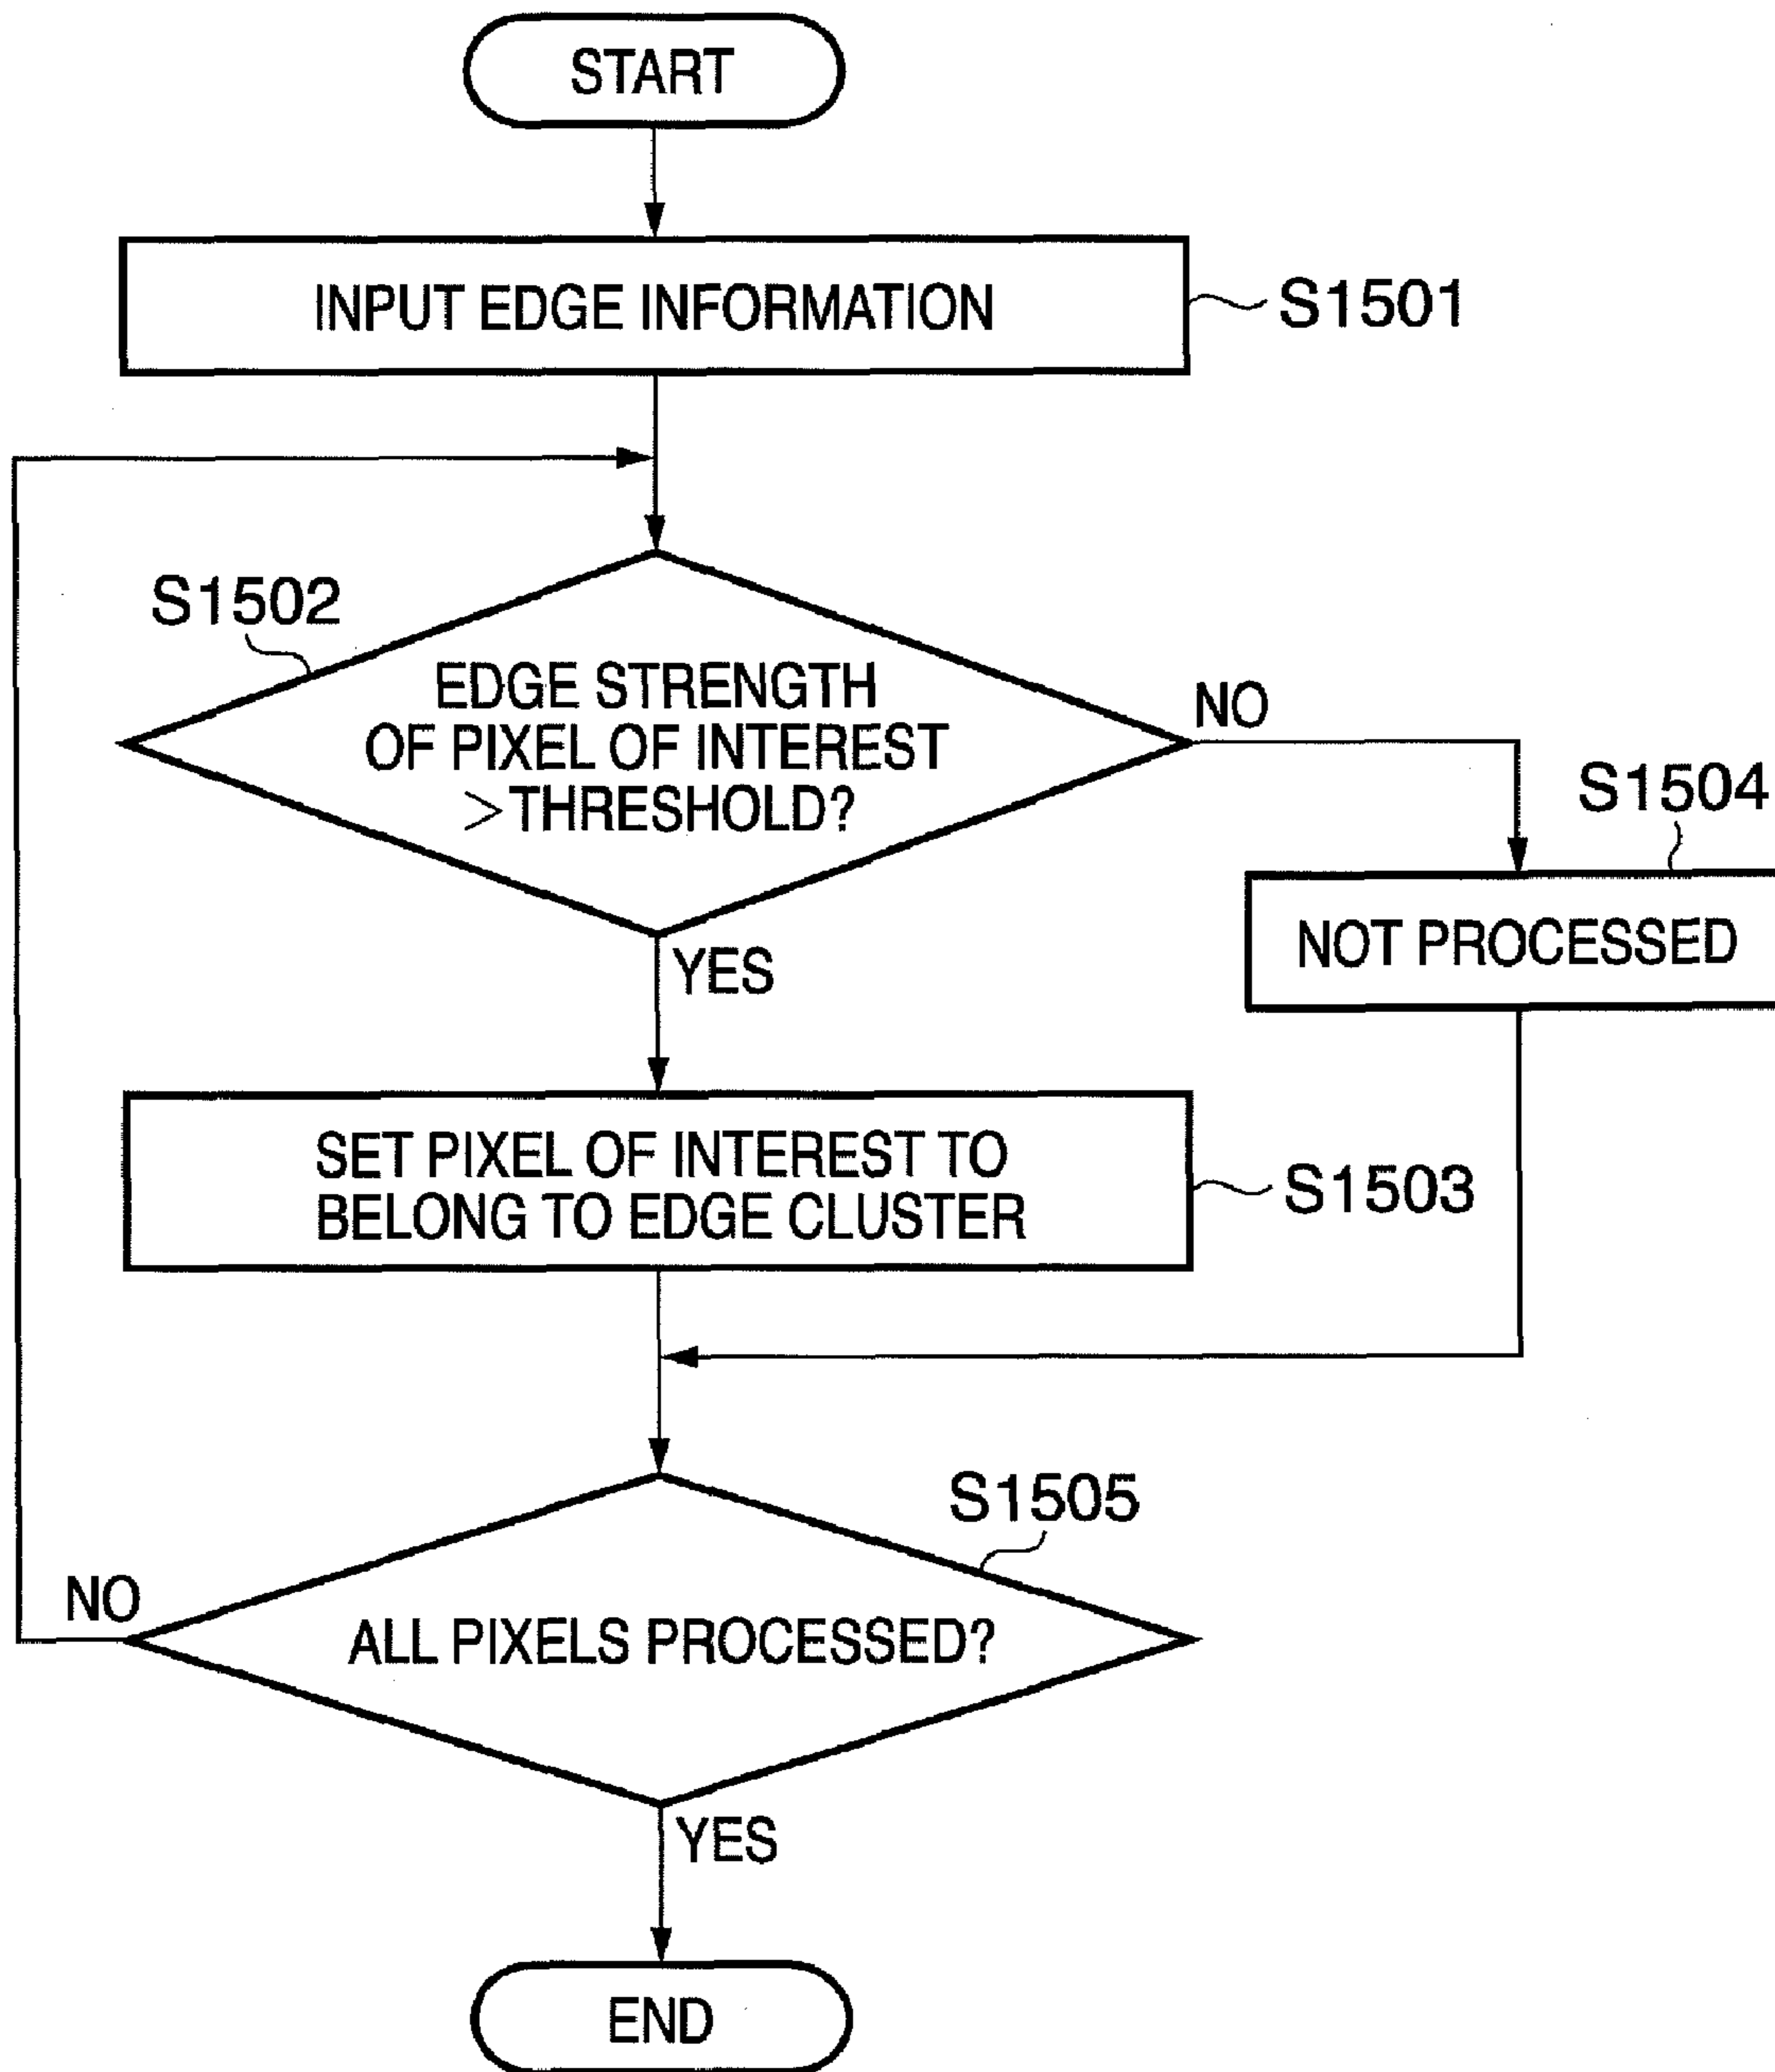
START

INPUT EDGE INFORMATION

S1501

S1502

EDGE STRENGTH OF PIXEL OF INTEREST >THRESHOLD?

NO

S1504

NOT PROCESSED

YES

SET PIXEL OF INTEREST TO BELONG TO EDGE CLUSTER

S1503

S1505

NO

ALL PIXELS PROCESSED?

YES

END